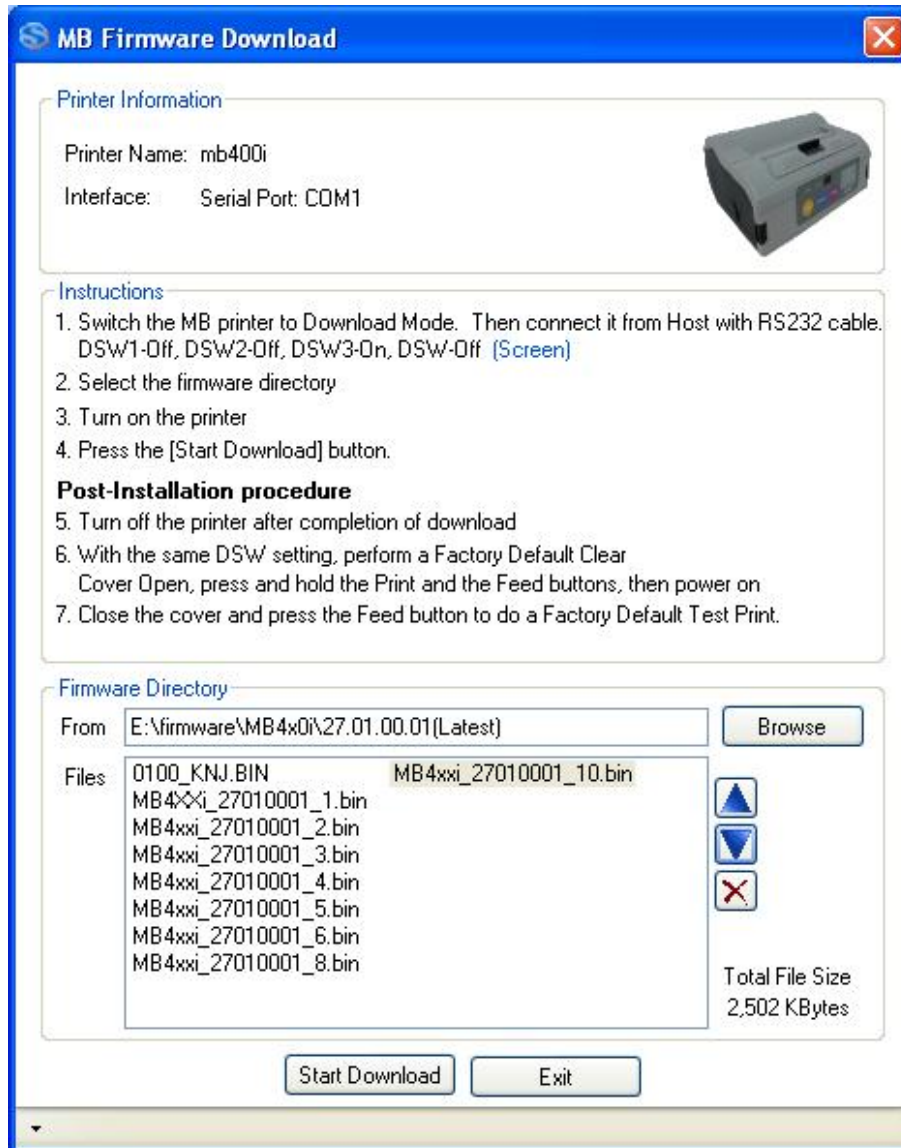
MB Firmware Download

Printer Information

Printer Name: mb400i

Interface: Serial Port: COM1

Instructions

1. Switch the MB printer to Download Mode. Then connect it from Host with RS232 cable. DSW1-Off, DSW2-Off, DSW3-On, DSW-Off (Screen)

2. Select the firmware directory

3. Turn on the printer

4. Press the [Start Download] button.

Post-Installation procedure

5. Turn off the printer after completion of download

6. With the same DSW setting, perform a Factory Default Clear Cover Open, press and hold the Print and the Feed buttons, then power on

7. Close the cover and press the Feed button to do a Factory Default Test Print.

Firmware Directory

From E:\firmware\MB4x0i\27.01.00.01(Latest)

Browse

Files
0100_KNJ.BIN
MB4XXi_27010001_1.bin
MB4xxi_27010001_2.bin
MB4xxi_27010001_3.bin
MB4xxi_27010001_4.bin
MB4xxi_27010001_5.bin
MB4xxi_27010001_6.bin
MB4xxi_27010001_8.bin
MB4xxi_27010001_10.bin

Total File Size
2,502 KBytes

Start Download

Exit